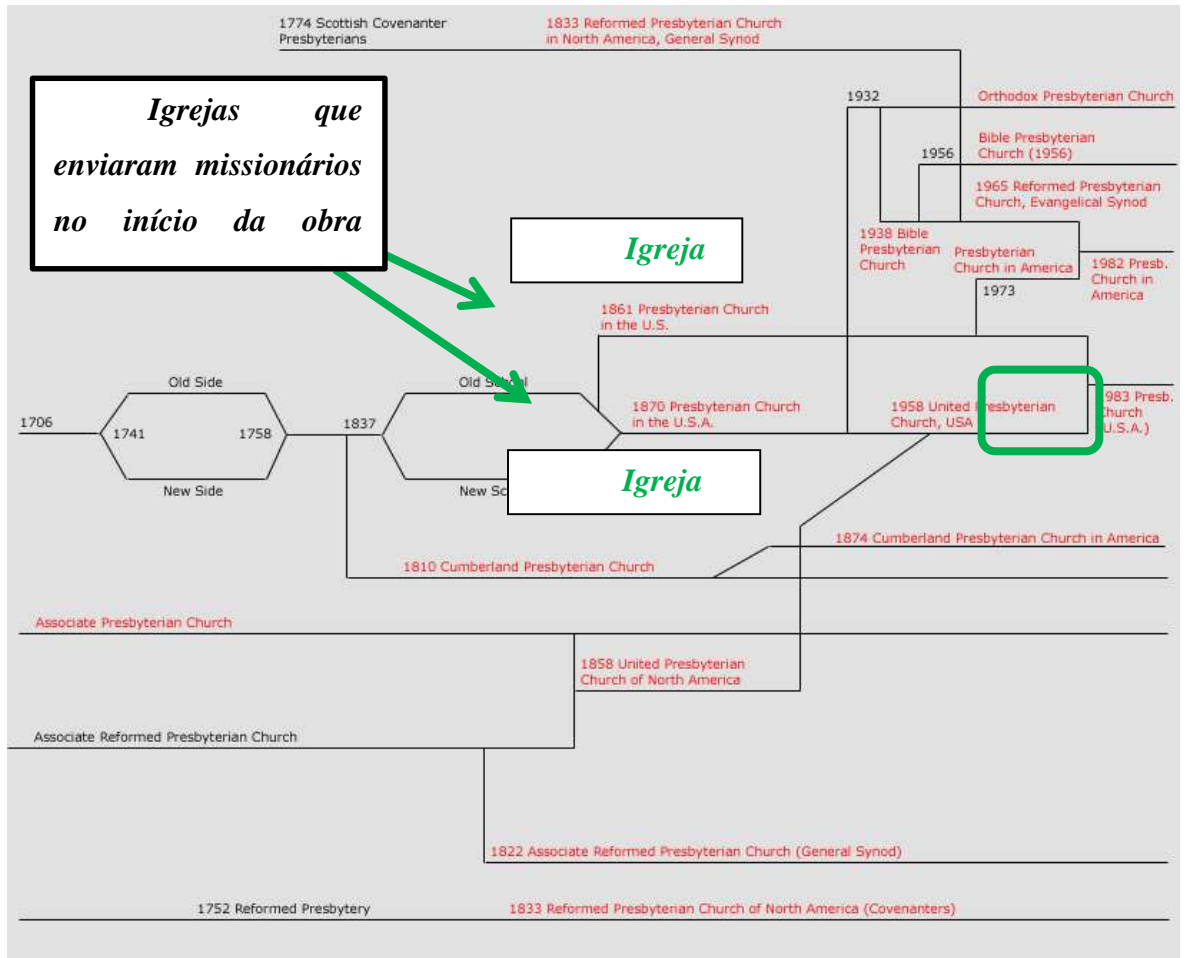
1774 Scottish Covenanter Presbyterians

1833 Reformed Presbyterian Church in North America, General Synod

Igrejas que enviaram missionários no início da obra

1932

Orthodox Presbyterian Church

1956

Bible Presbyterian Church (1956)

1965 Reformed Presbyterian Church, Evangelical Synod

Igreja

1938 Bible Presbyterian Church

Presbyterian Church in America

1982 Presb. Church in America

1973

1861 Presbyterian Church in the U.S.

Old Side

Old Sc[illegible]l

1706

1741

1758

1837

1870 Presbyterian Church in the U.S.A.

1958 United Presbyterian Church, USA

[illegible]983 Presb. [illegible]hurch U.S.A.)

New Side

New Sc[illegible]

Igreja

1874 Cumberland Presbyterian Church in America

1810 Cumberland Presbyterian Church

Associate Presbyterian Church

1858 United Presbyterian Church of North America

Associate Reformed Presbyterian Church

1822 Associate Reformed Presbyterian Church (General Synod)

1752 Reformed Presbytery

1833 Reformed Presbyterian Church of North America (Covenanters)